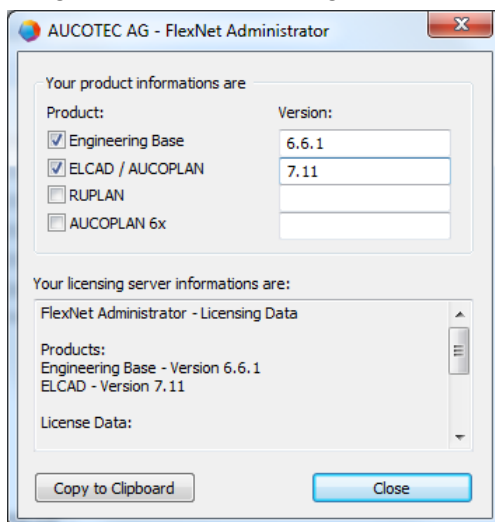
AUCOTEC AG - FlexNet Administrator

Your product informations are

Product:

Version:

Engineering Base

6.6.1

ELCAD / AUCOPLAN

7.11

RUPLAN

AUCOPLAN 6x

Your licensing server informations are:

FlexNet Administrator - Licensing Data

Products:
Engineering Base - Version 6.6.1
ELCAD - Version 7.11

License Data:

Copy to Clipboard

Close